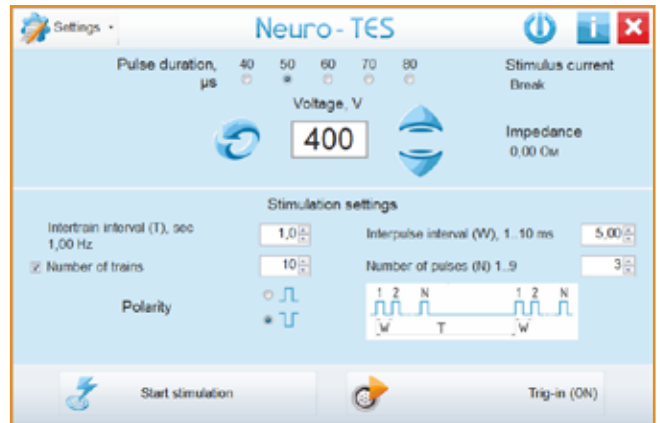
Settings

Neuro - TES

Pulse duration, μs

40 50 60 70 80

Stimulus current

Break

Voltage, V

400

Impedance

0,00 Ом

Stimulation settings

Intertrain interval (T), sec

1,00 Hz

1,0

Interpulse interval (W), 1..10 ms

5,00

Number of trains

10

Number of pulses (N) 1..9

3

Polarity

1 2 N

1 2 N

W T W

Start stimulation

Trig-in (ON)